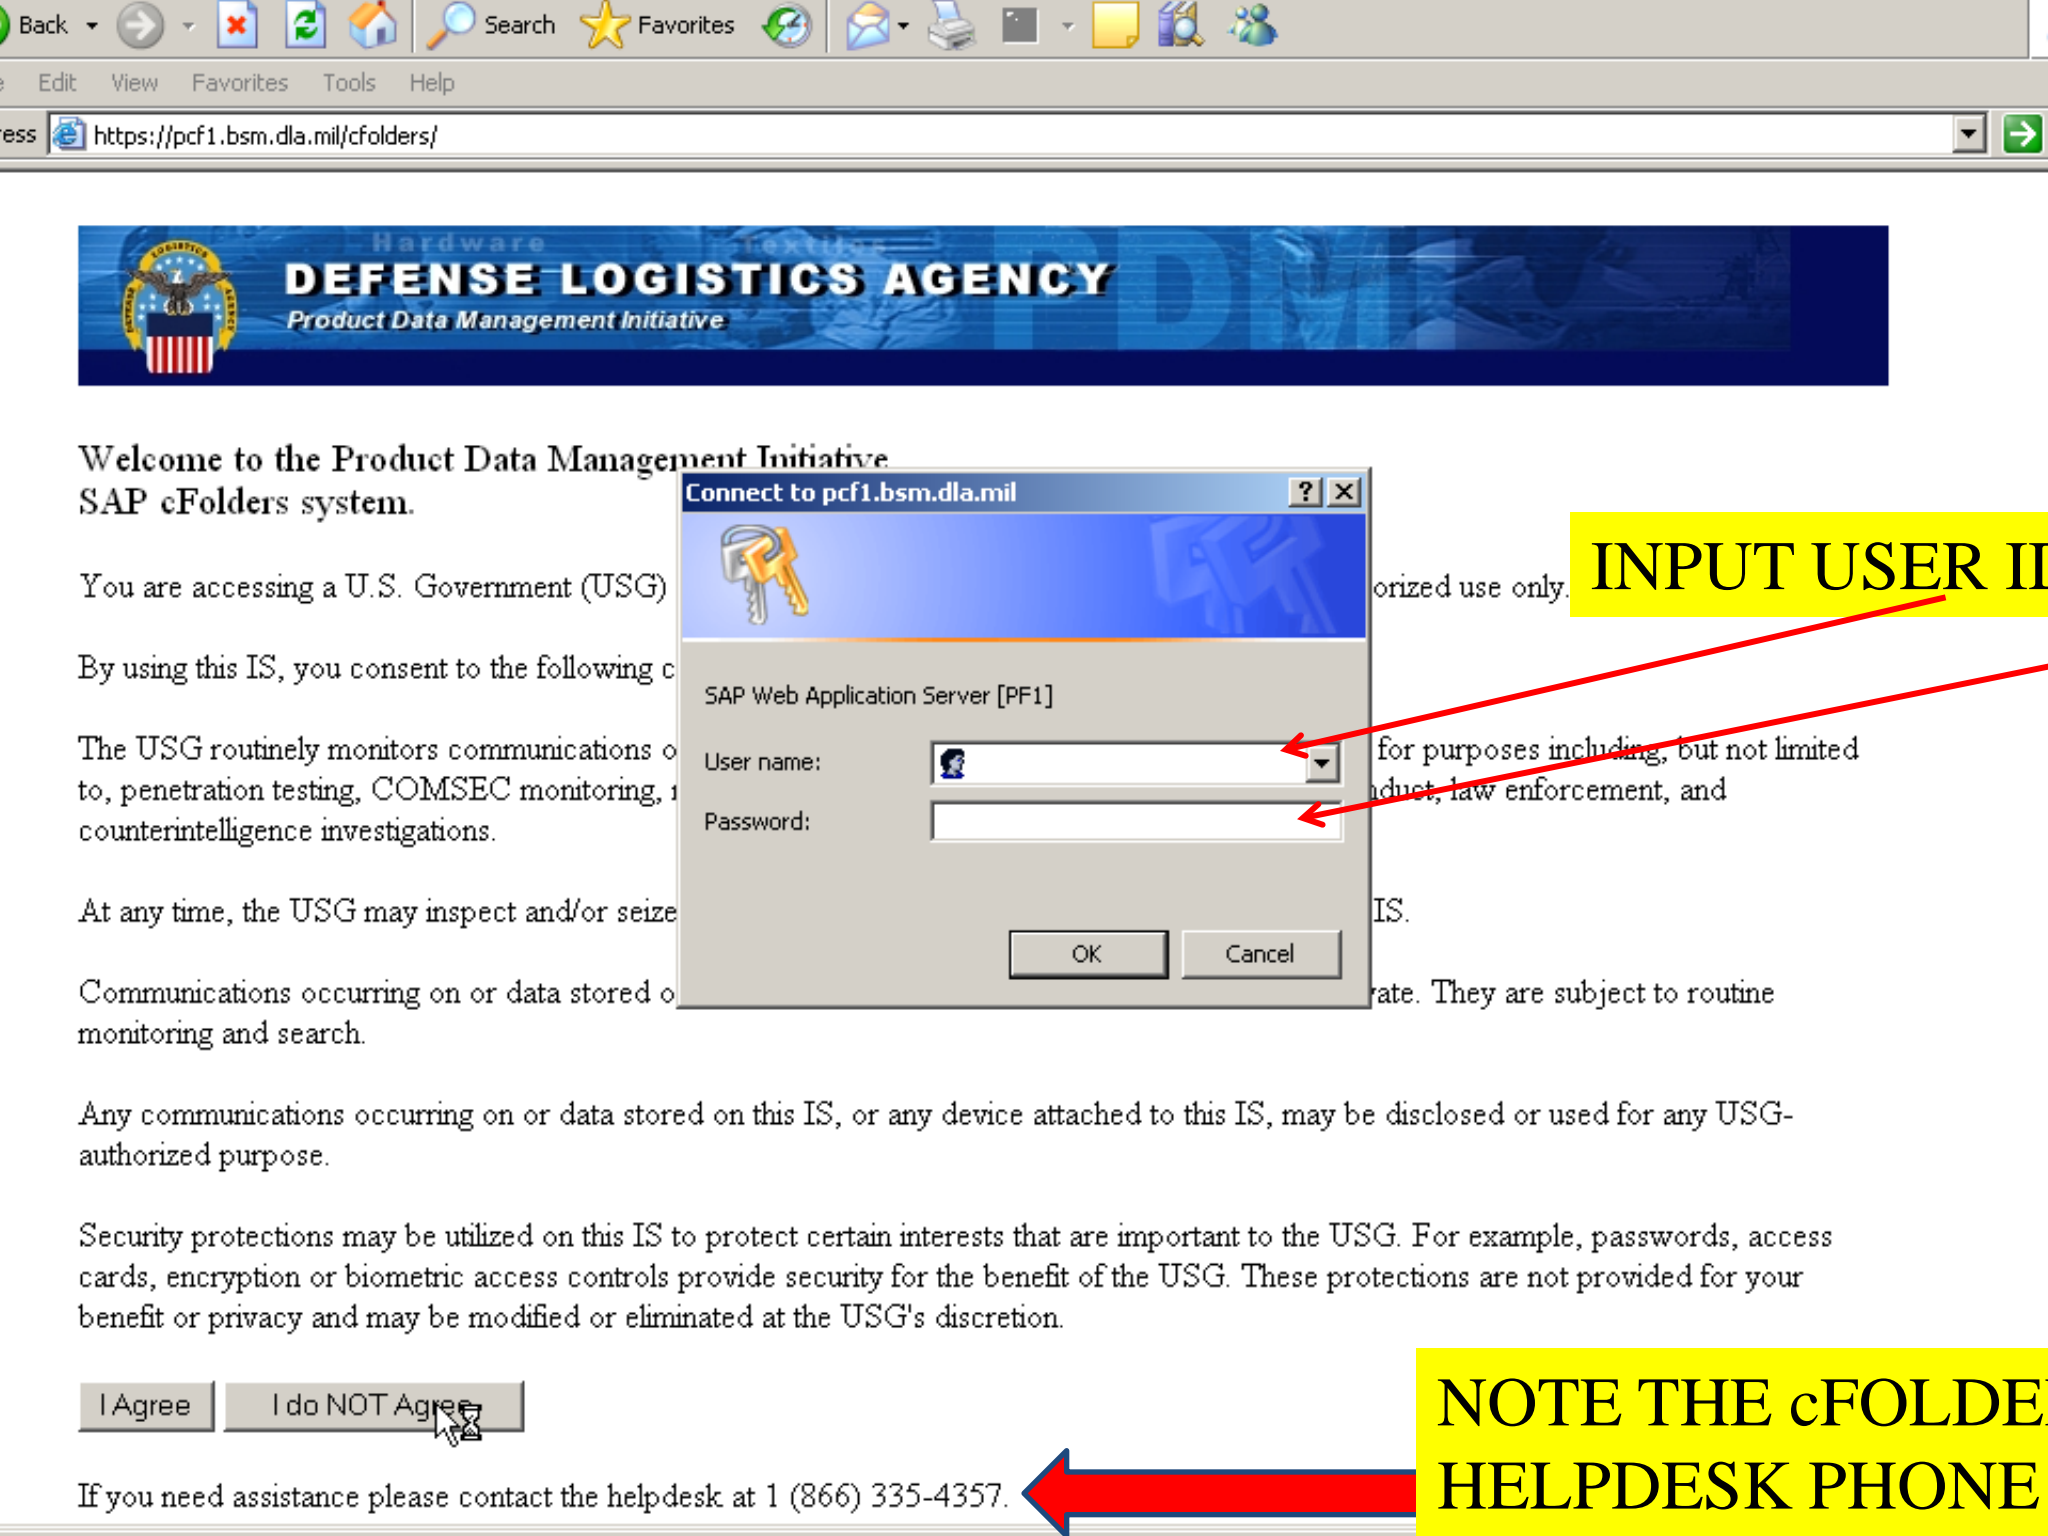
Back Search Favorites

Edit View Favorites Tools Help

ess https://pcf1.bsm.dla.mil/cfolders/

Hardware Textiles

DEFENSE LOGISTICS AGENCY

Product Data Management Initiative

Welcome to the Product Data Management Initiative
SAP cFolders system.

You are accessing a U.S. Government (USG) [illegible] orized use only.

By using this IS, you consent to the following c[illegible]

The USG routinely monitors communications o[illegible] for purposes including, but not limited to, penetration testing, COMSEC monitoring, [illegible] duct, law enforcement, and counterintelligence investigations.

At any time, the USG may inspect and/or seize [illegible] IS.

Communications occurring on or data stored o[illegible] ate. They are subject to routine monitoring and search.

Any communications occurring on or data stored on this IS, or any device attached to this IS, may be disclosed or used for any USG-authorized purpose.

Security protections may be utilized on this IS to protect certain interests that are important to the USG. For example, passwords, access cards, encryption or biometric access controls provide security for the benefit of the USG. These protections are not provided for your benefit or privacy and may be modified or eliminated at the USG's discretion.

I Agree I do NOT Agree

If you need assistance please contact the helpdesk at 1 (866) 335-4357.

Connect to pcf1.bsm.dla.mil

SAP Web Application Server [PF1]

User name:

Password:

OK Cancel

INPUT USER II

NOTE THE cFOLDE
HELPDESK PHONE